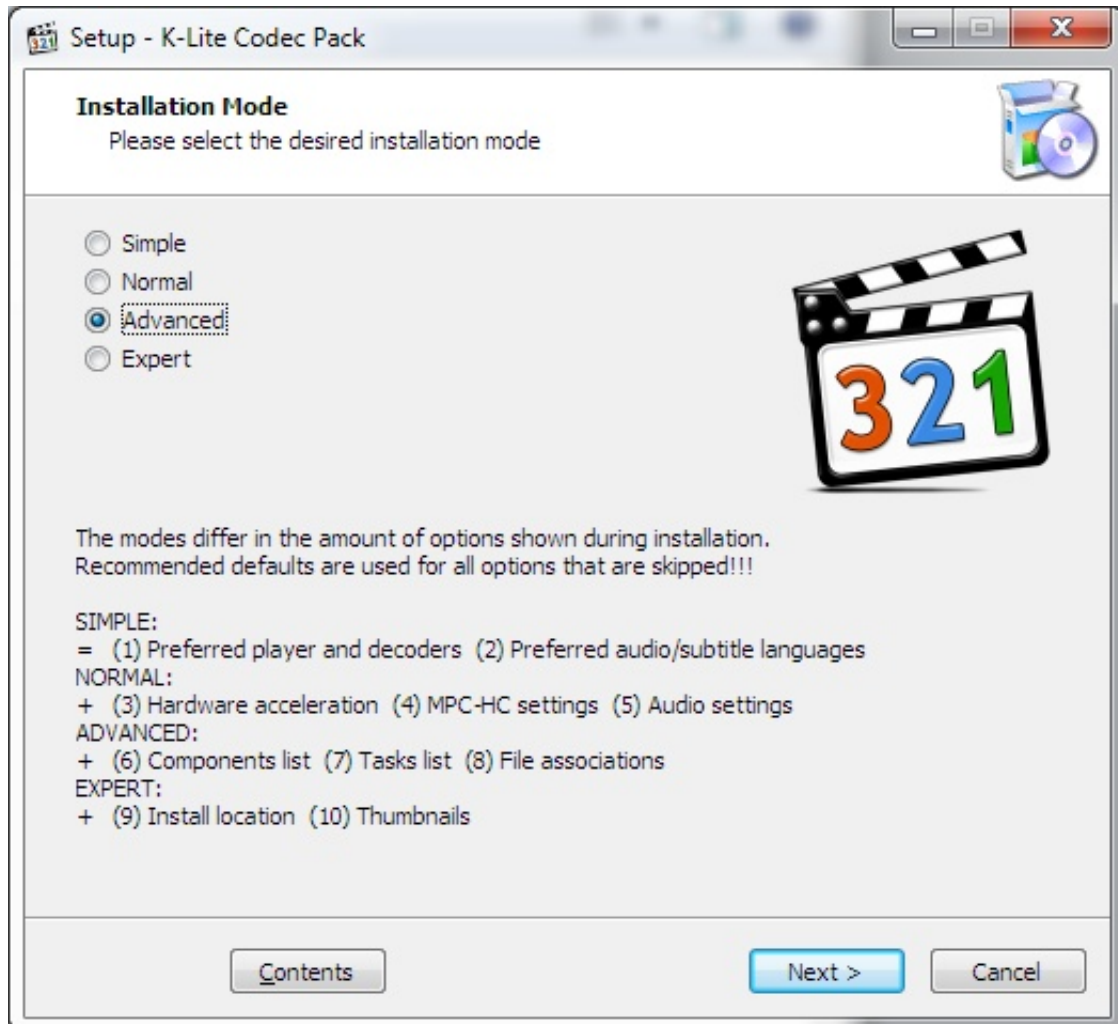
Setup - K-Lite Codec Pack

Installation Mode
Please select the desired installation mode

Simple
Normal
Advanced
Expert

321

The modes differ in the amount of options shown during installation.
Recommended defaults are used for all options that are skipped!!!

SIMPLE:
= (1) Preferred player and decoders (2) Preferred audio/subtitle languages
NORMAL:
+ (3) Hardware acceleration (4) MPC-HC settings (5) Audio settings
ADVANCED:
+ (6) Components list (7) Tasks list (8) File associations
EXPERT:
+ (9) Install location (10) Thumbnails

Contents
Next >
Cancel